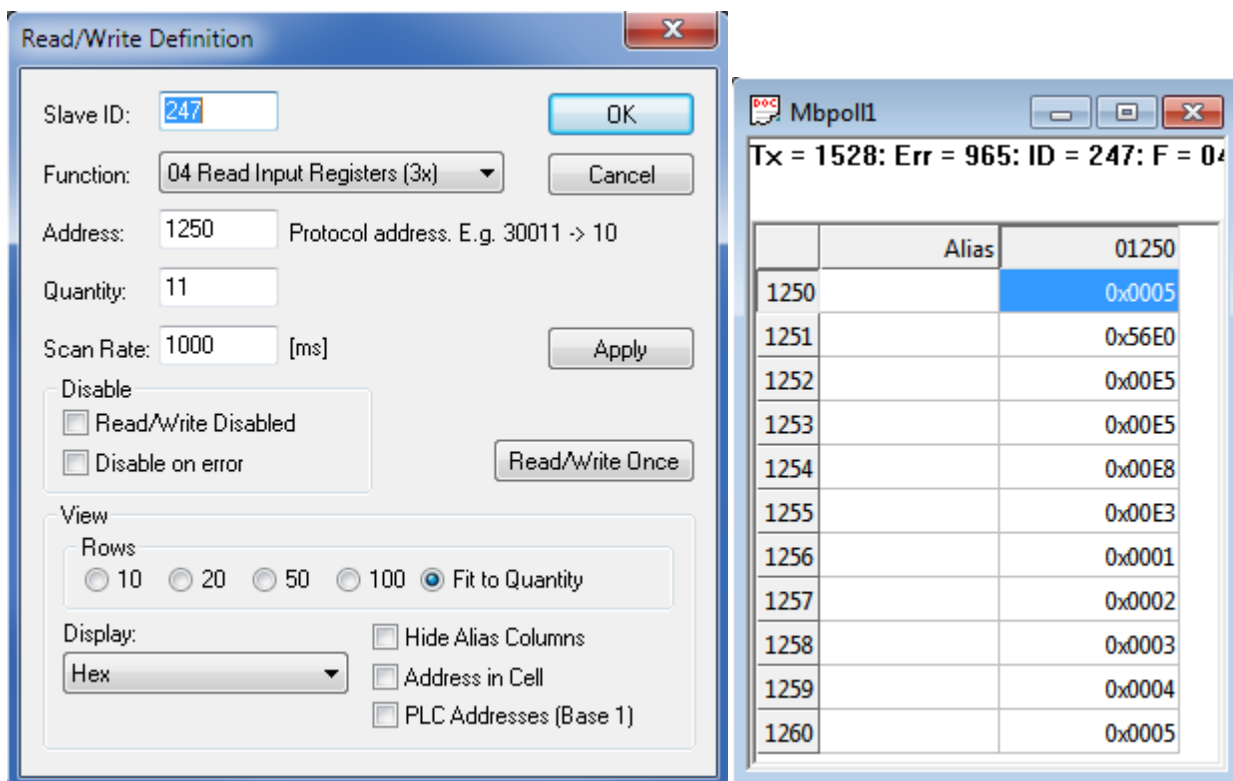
Read/Write Definition

Slave ID: 247

OK

Function: 04 Read Input Registers (3x)

Cancel

Address: 1250 Protocol address. E.g. 30011 -> 10

Quantity: 11

Scan Rate: 1000 [ms]

Apply

Disable
Read/Write Disabled
Disable on error

Read/Write Once

View
Rows
10 20 50 100 Fit to Quantity

Display:
Hex

Hide Alias Columns
Address in Cell
PLC Addresses (Base 1)

Mbpoll1

Tx = 1528: Err = 965: ID = 247: F = 0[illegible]

| | Alias | 01250 |
|---|---|---|
| 1250 | | 0x0005 |
| 1251 | | 0x56E0 |
| 1252 | | 0x00E5 |
| 1253 | | 0x00E5 |
| 1254 | | 0x00E8 |
| 1255 | | 0x00E3 |
| 1256 | | 0x0001 |
| 1257 | | 0x0002 |
| 1258 | | 0x0003 |
| 1259 | | 0x0004 |
| 1260 | | 0x0005 |